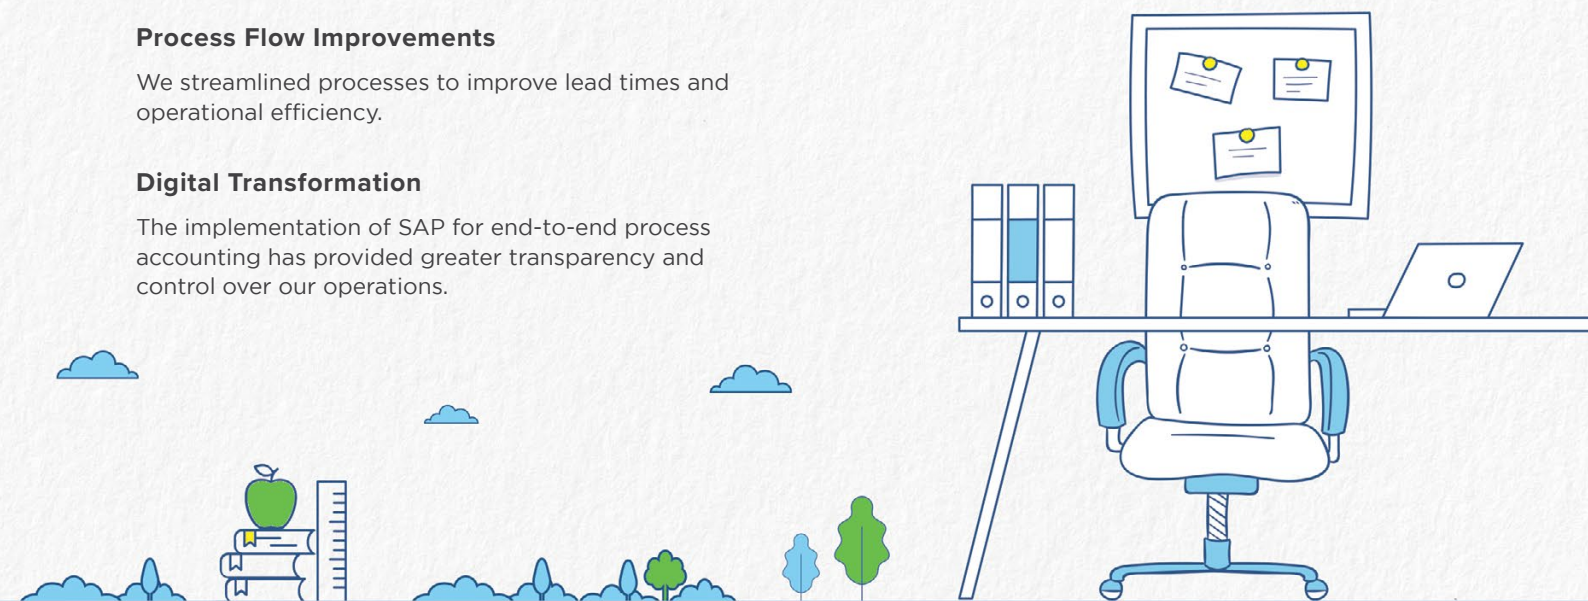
**Process Flow Improvements**

We streamlined processes to improve lead times and operational efficiency.

**Digital Transformation**

The implementation of SAP for end-to-end process accounting has provided greater transparency and control over our operations.